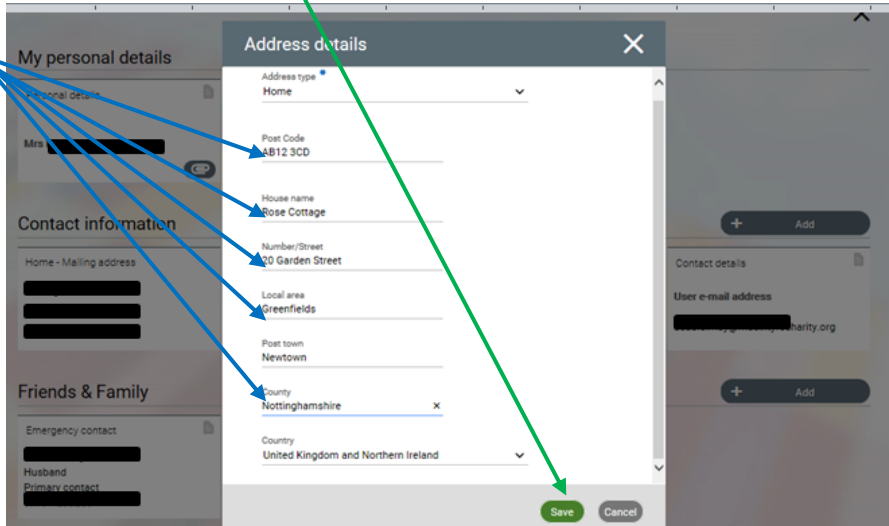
My personal details

Personal details

Mrs

Contact information

Home - Mailing address

Friends & Family

Emergency contact

Husband
Primary contact

Address details

Address type
Home

Post Code
AB12 3CD

House name
Rose Cottage

Number/Street
20 Garden Street

Local area
Greenfields

Post town
Newtown

County
Nottinghamshire

Country
United Kingdom and Northern Ireland

Save
Cancel

Add

Contact details

User e-mail address

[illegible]charity.org

Add